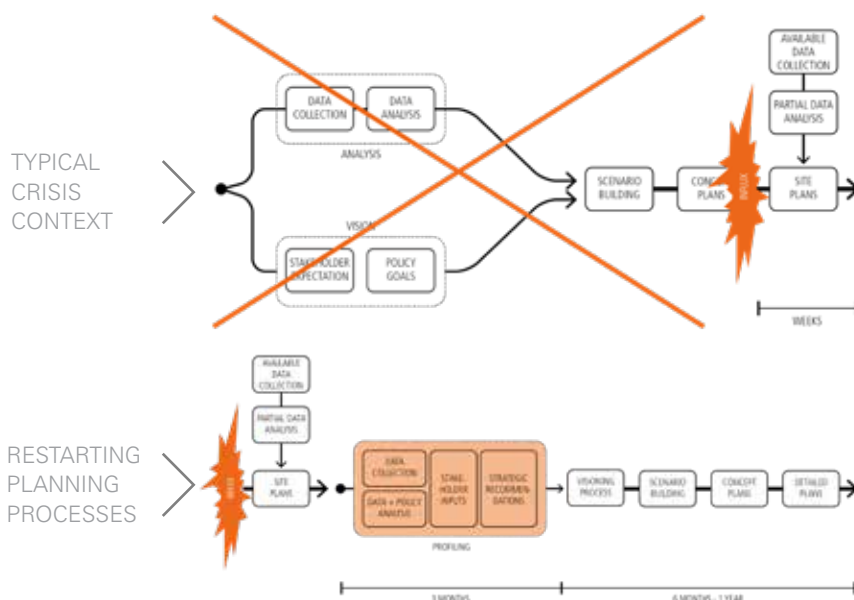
TYPICAL CRISIS CONTEXT

DATA COLLECTION

DATA ANALYSIS

ANALYSIS

VISION

STAKEHOLDER EXPECTATION

POLICY GOALS

SCENARIO BUILDING

CONCEPT PLANS

INFLUX

AVAILABLE DATA COLLECTION

PARTIAL DATA ANALYSIS

SITE PLANS

WEEKS

RESTARTING PLANNING PROCESSES

AVAILABLE DATA COLLECTION

PARTIAL DATA ANALYSIS

INFLUX

SITE PLANS

DATA COLLECTION

DATA + POLICY ANALYSIS

STAKEHOLDER INPUTS

STRATEGIC RECOMMENDATIONS

PROFILING

VISIONING PROCESS

SCENARIO BUILDING

CONCEPT PLANS

DETAILED PLANS

3 MONTHS

6 MONTHS - 1 YEAR